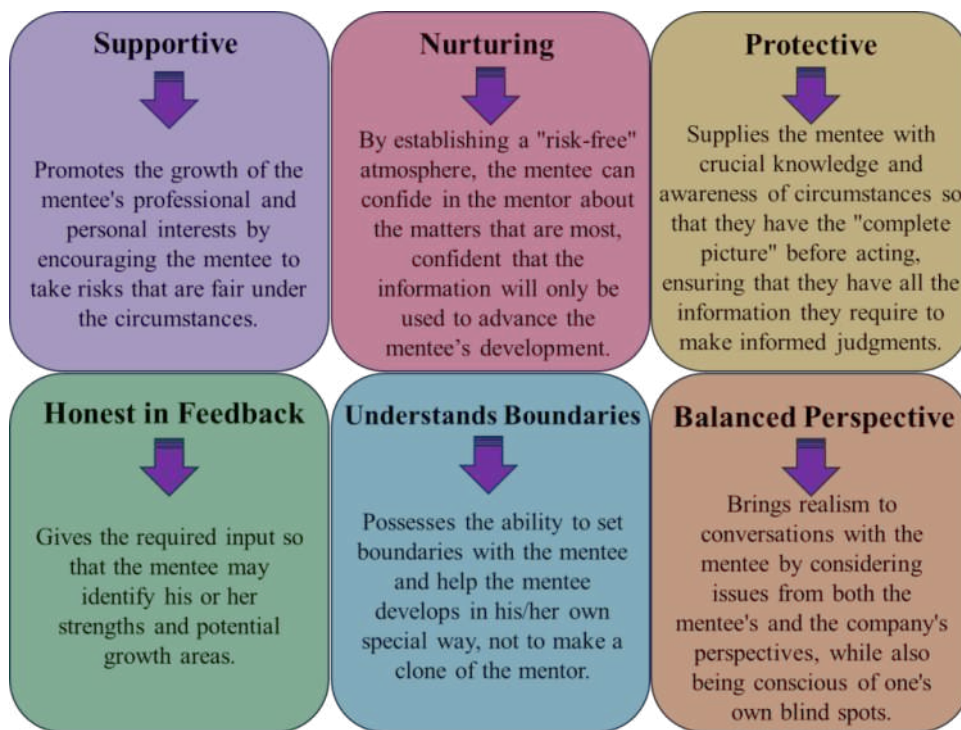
Supportive

Promotes the growth of the mentee's professional and personal interests by encouraging the mentee to take risks that are fair under the circumstances.

Nurturing

By establishing a "risk-free" atmosphere, the mentee can confide in the mentor about the matters that are most, confident that the information will only be used to advance the mentee's development.

Protective

Supplies the mentee with crucial knowledge and awareness of circumstances so that they have the "complete picture" before acting, ensuring that they have all the information they require to make informed judgments.

Honest in Feedback

Gives the required input so that the mentee may identify his or her strengths and potential growth areas.

Understands Boundaries

Possesses the ability to set boundaries with the mentee and help the mentee develops in his/her own special way, not to make a clone of the mentor.

Balanced Perspective

Brings realism to conversations with the mentee by considering issues from both the mentee's and the company's perspectives, while also being conscious of one's own blind spots.